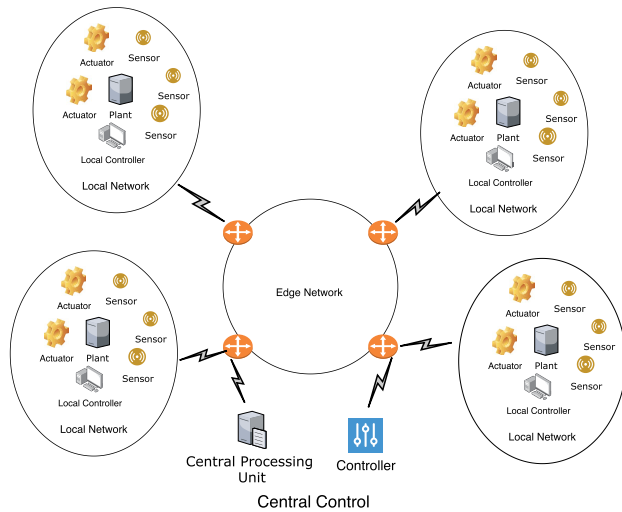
Actuator
Sensor
Sensor
Actuator
Plant
Sensor
Local Controller
Local Network

Actuator
Sensor
Sensor
Actuator
Plant
Sensor
Local Controller
Local Network

Edge Network

Actuator
Sensor
Sensor
Actuator
Plant
Sensor
Local Controller
Local Network

Actuator
Sensor
Sensor
Actuator
Plant
Sensor
Local Controller
Local Network

Central Processing Unit
Controller
Central Control